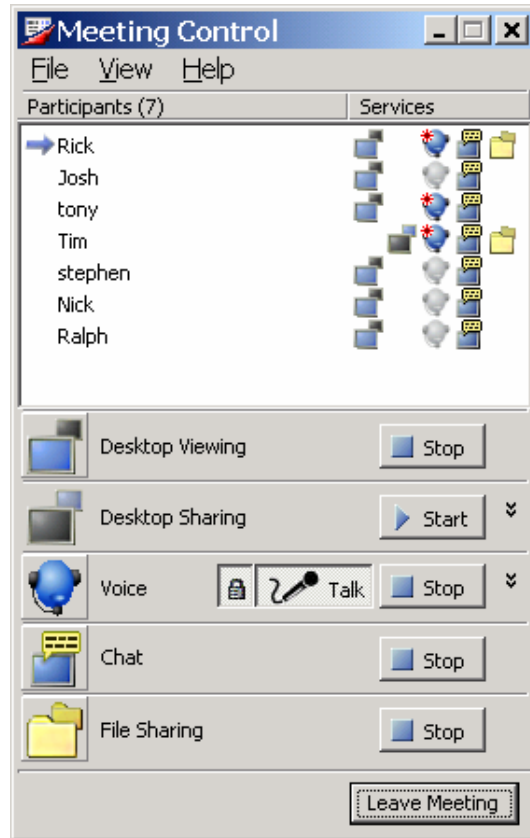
Meeting Control

File View Help

Participants (7) | Services

Rick
Josh
tony
Tim
stephen
Nick
Ralph

Desktop Viewing Stop

Desktop Sharing Start

Voice Talk Stop

Chat Stop

File Sharing Stop

Leave Meeting